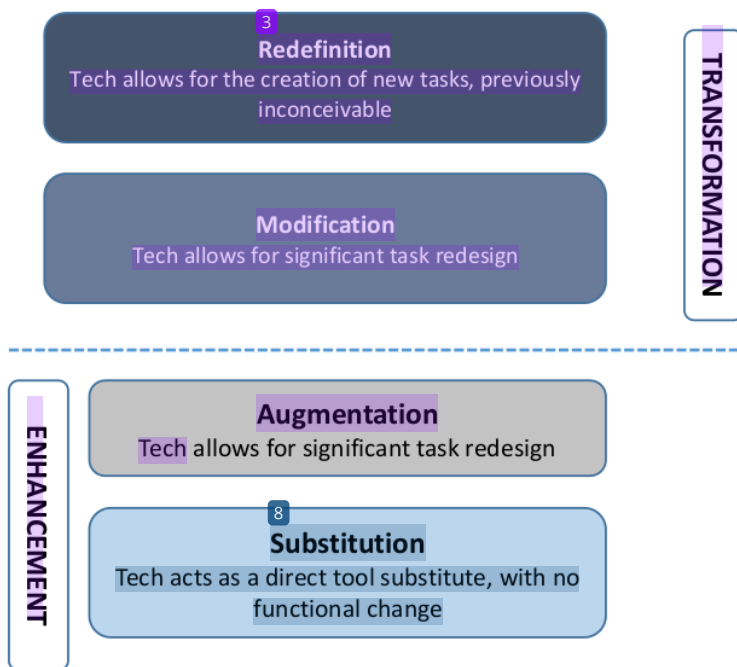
3
Redefinition
Tech allows for the creation of new tasks, previously inconceivable

Modification
Tech allows for significant task redesign

TRANSFORMATION

ENHANCEMENT

Augmentation
Tech allows for significant task redesign

8
Substitution
Tech acts as a direct tool substitute, with no functional change